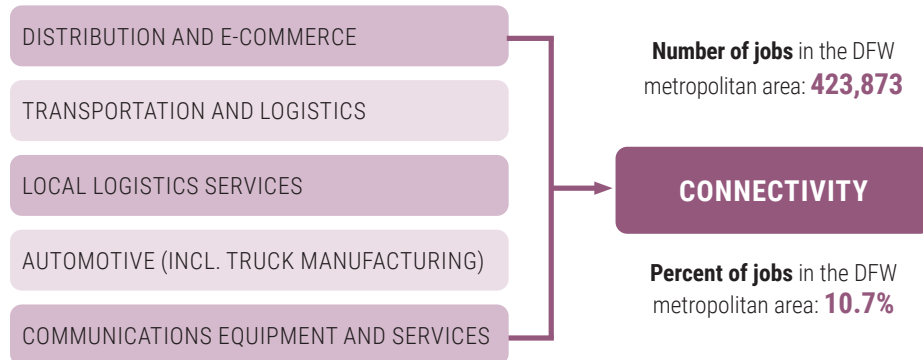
DISTRIBUTION AND E-COMMERCE

TRANSPORTATION AND LOGISTICS

LOCAL LOGISTICS SERVICES

AUTOMOTIVE (INCL. TRUCK MANUFACTURING)

COMMUNICATIONS EQUIPMENT AND SERVICES

Number of jobs in the DFW metropolitan area: 423,873

CONNECTIVITY

Percent of jobs in the DFW metropolitan area: 10.7%